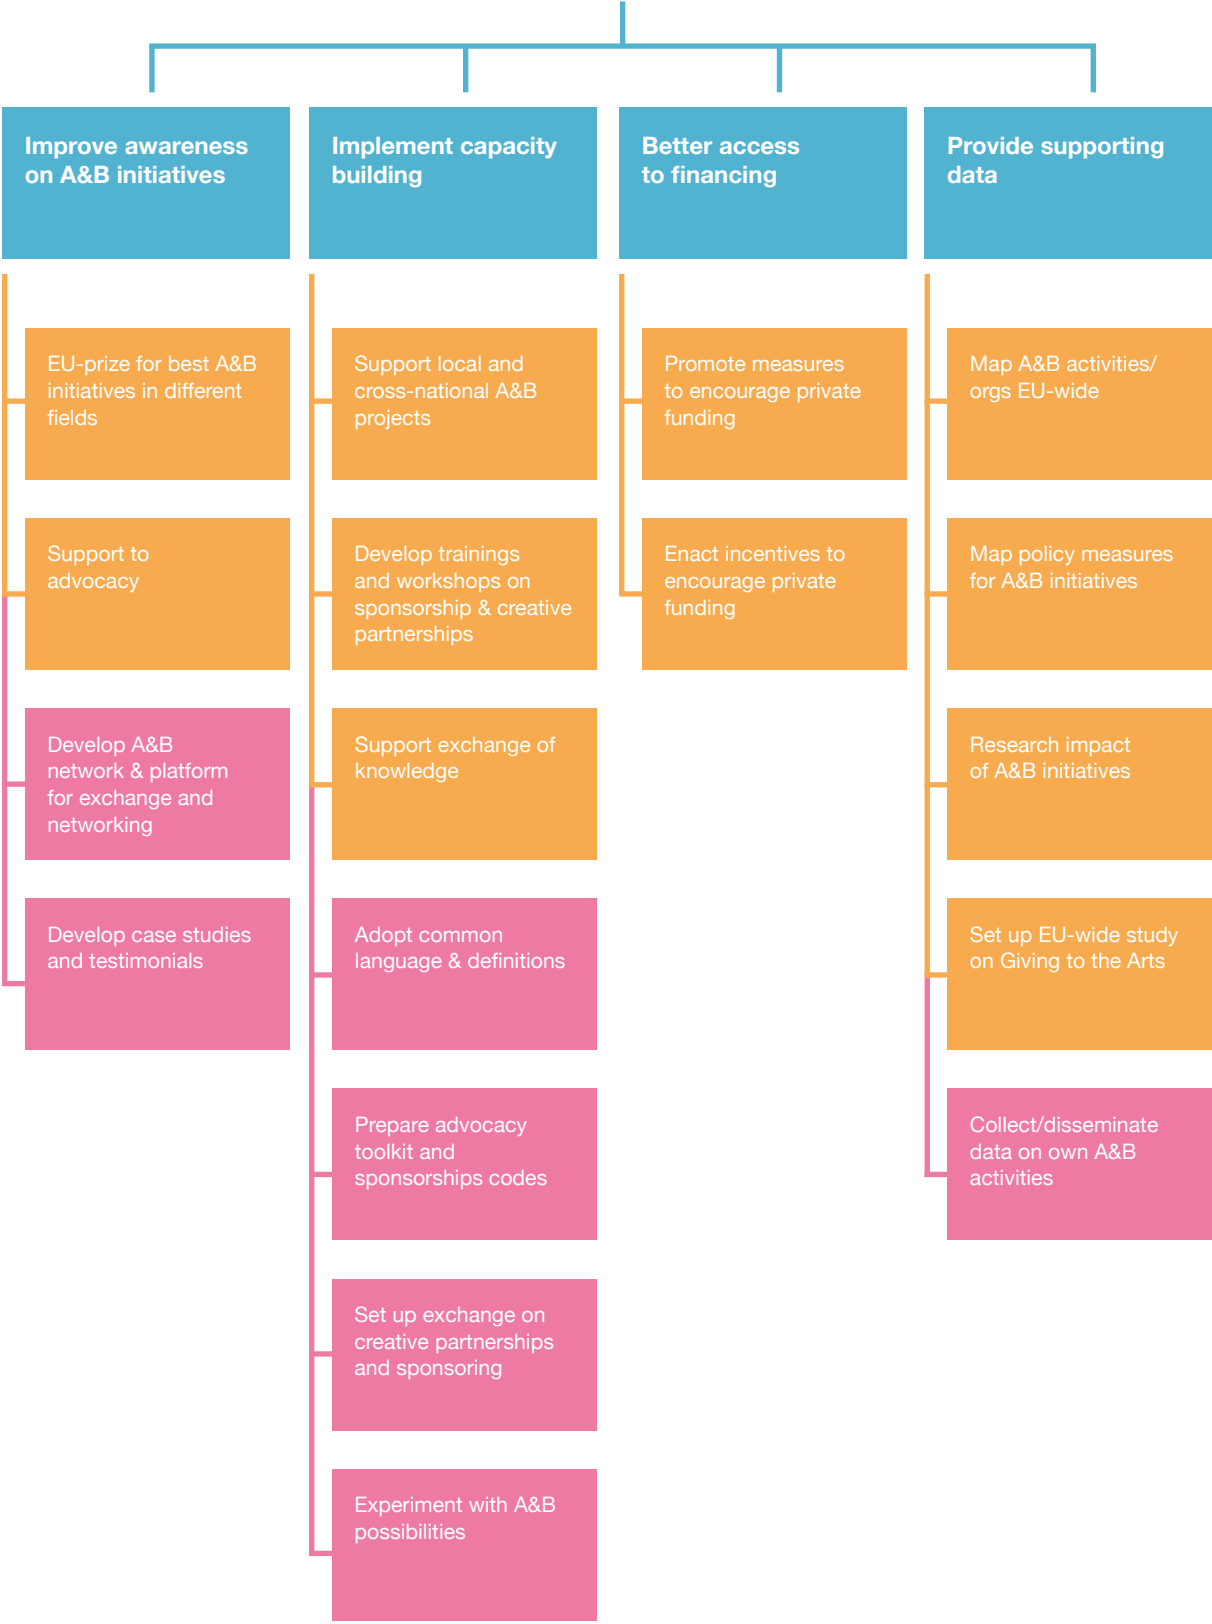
Improve awareness on A&B initiatives

EU-prize for best A&B initiatives in different fields

Support to advocacy

Develop A&B network & platform for exchange and networking

Develop case studies and testimonials

Implement capacity building

Support local and cross-national A&B projects

Develop trainings and workshops on sponsorship & creative partnerships

Support exchange of knowledge

Adopt common language & definitions

Prepare advocacy toolkit and sponsorships codes

Set up exchange on creative partnerships and sponsoring

Experiment with A&B possibilities

Better access to financing

Promote measures to encourage private funding

Enact incentives to encourage private funding

Provide supporting data

Map A&B activities/ orgs EU-wide

Map policy measures for A&B initiatives

Research impact of A&B initiatives

Set up EU-wide study on Giving to the Arts

Collect/disseminate data on own A&B activities